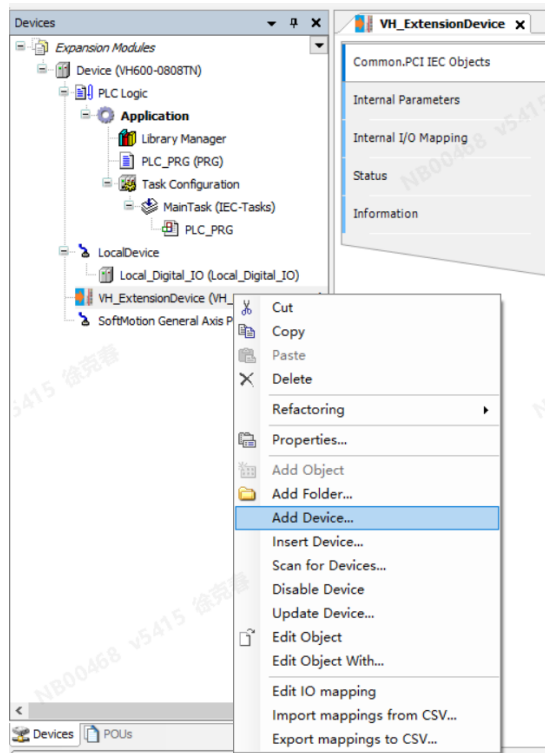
Devices
Expansion Modules
Device (VH600-0808TN)
PLC Logic
Application
Library Manager
PLC_PRG (PRG)
Task Configuration
MainTask (IEC-Tasks)
PLC_PRG
LocalDevice
Local_Digital_IO (Local_Digital_IO)
VH_ExtensionDevice (VH_
SoftMotion General Axis P

VH_ExtensionDevice
Common.PCI IEC Objects
Internal Parameters
Internal I/O Mapping
Status
Information

Cut
Copy
Paste
Delete
Refactoring
Properties...
Add Object
Add Folder...
Add Device...
Insert Device...
Scan for Devices...
Disable Device
Update Device...
Edit Object
Edit Object With...
Edit IO mapping
Import mappings from CSV...
Export mappings to CSV...

Devices
POUs

NB00468 v5415 徐克睿
v5415 徐克睿
NB00468 v5415 徐克睿
NB00468 v5415